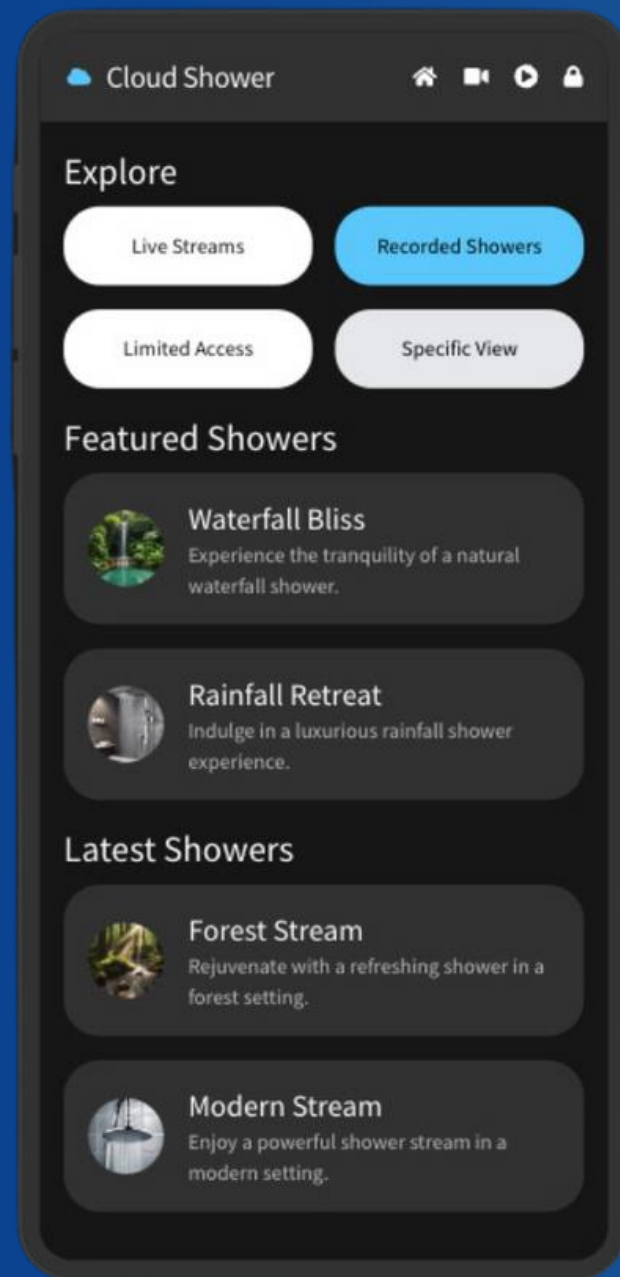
Cloud Shower

Explore

Live Streams

Recorded Showers

Limited Access

Specific View

Featured Showers

Waterfall Bliss
Experience the tranquility of a natural waterfall shower.

Rainfall Retreat
Indulge in a luxurious rainfall shower experience.

Latest Showers

Forest Stream
Rejuvenate with a refreshing shower in a forest setting.

Modern Stream
Enjoy a powerful shower stream in a modern setting.